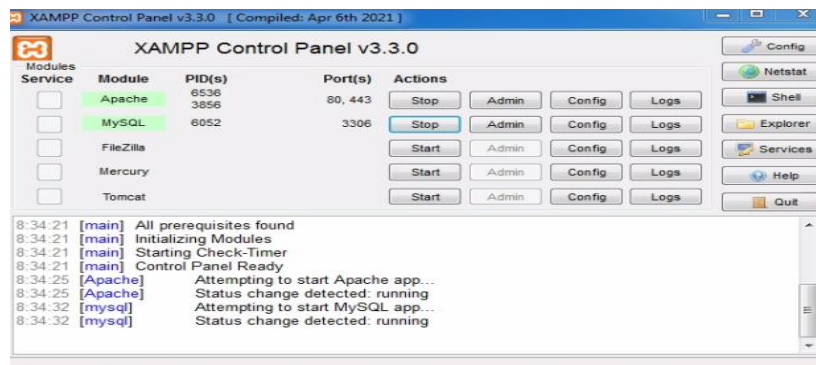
XAMPP Control Panel v3.3.0 [ Compiled: Apr 6th 2021 ]

XAMPP Control Panel v3.3.0

Config

Netstat

Shell

Explorer

Services

Help

Quit

| Modules Service | Module | PID(s) | Port(s) | Actions | | | |
|---|---|---|---|---|---|---|---|
| | Apache | 6536 3856 | 80, 443 | Stop | Admin | Config | Logs |
| | MySQL | 6052 | 3306 | Stop | Admin | Config | Logs |
| | FileZilla | | | Start | Admin | Config | Logs |
| | Mercury | | | Start | Admin | Config | Logs |
| | Tomcat | | | Start | Admin | Config | Logs |

8:34:21 [main] All prerequisites found
8:34:21 [main] Initializing Modules
8:34:21 [main] Starting Check-Timer
8:34:21 [main] Control Panel Ready
8:34:25 [Apache] Attempting to start Apache app...
8:34:25 [Apache] Status change detected: running
8:34:32 [mysql] Attempting to start MySQL app...
8:34:32 [mysql] Status change detected: running